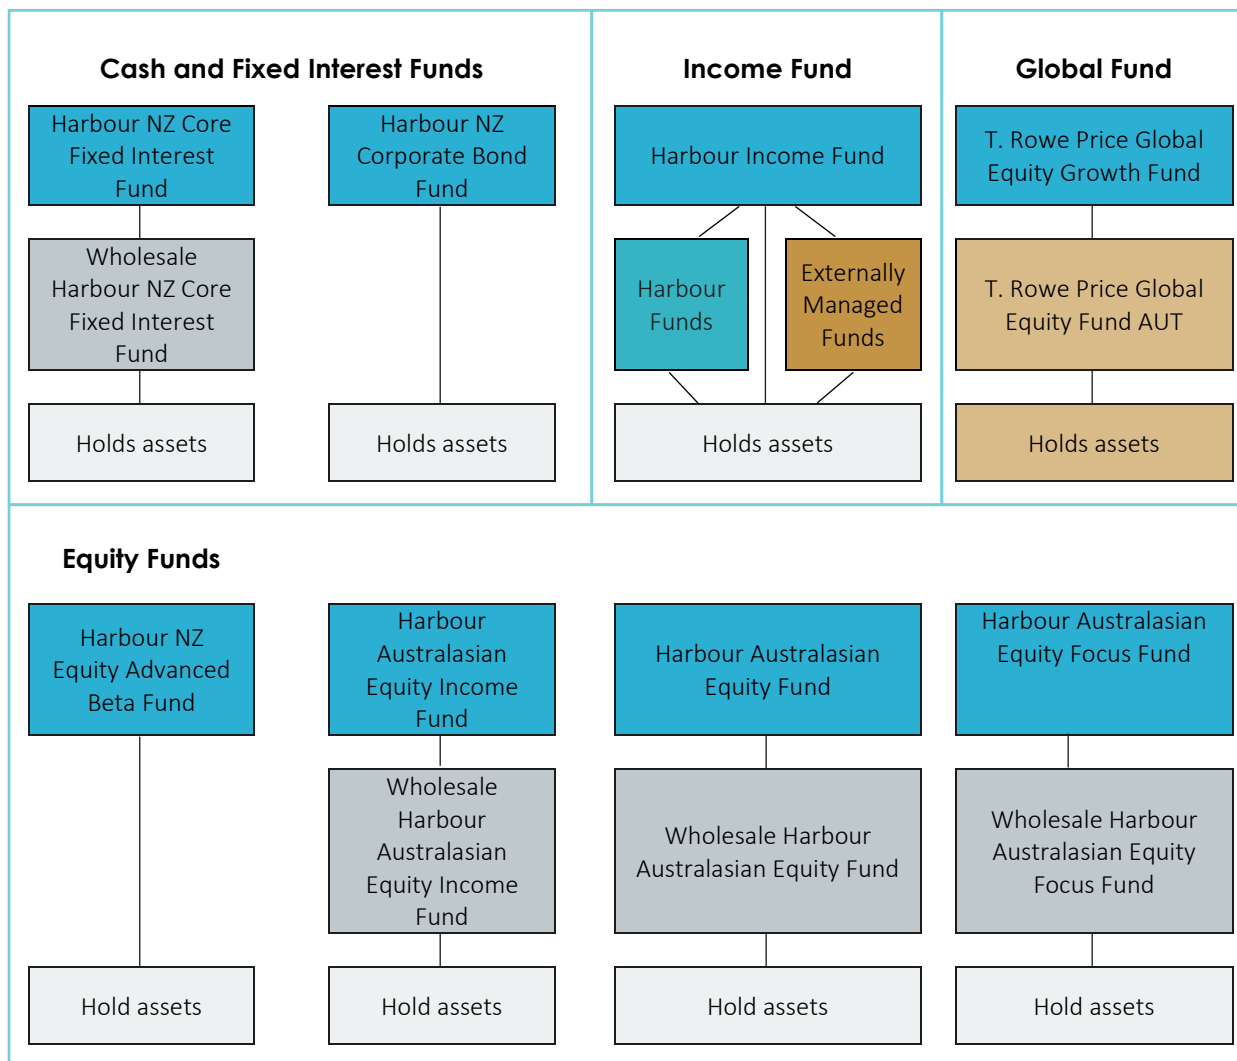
Cash and Fixed Interest Funds

Harbour NZ Core Fixed Interest Fund

Wholesale Harbour NZ Core Fixed Interest Fund

Holds assets

Harbour NZ Corporate Bond Fund

Holds assets

Income Fund

Harbour Income Fund

Harbour Funds

Externally Managed Funds

Holds assets

Global Fund

T. Rowe Price Global Equity Growth Fund

T. Rowe Price Global Equity Fund AUT

Holds assets

Equity Funds

Harbour NZ Equity Advanced Beta Fund

Hold assets

Harbour Australasian Equity Income Fund

Wholesale Harbour Australasian Equity Income Fund

Hold assets

Harbour Australasian Equity Fund

Wholesale Harbour Australasian Equity Fund

Hold assets

Harbour Australasian Equity Focus Fund

Wholesale Harbour Australasian Equity Focus Fund

Hold assets